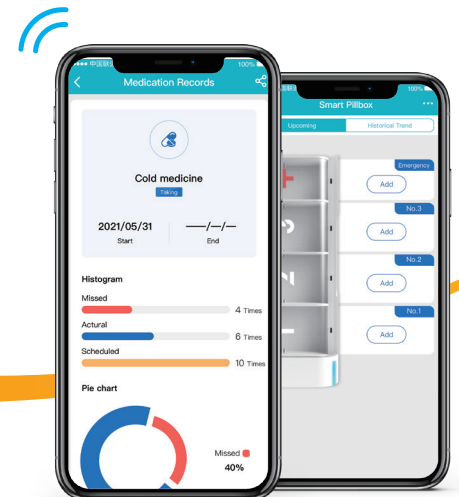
中国联通 100%

Medication Records

Cold medicine

Taking

2021/05/31
Start

—/—/—
End

Histogram

Missed
4 Times

Actural
6 Times

Scheduled
10 Times

Pie chart

Missed
40%

中国联通 100%

Smart Pillbox

Upcoming

Historical Trend

Emergency
Add

No.3
Add

No.2
Add

No.1
Add